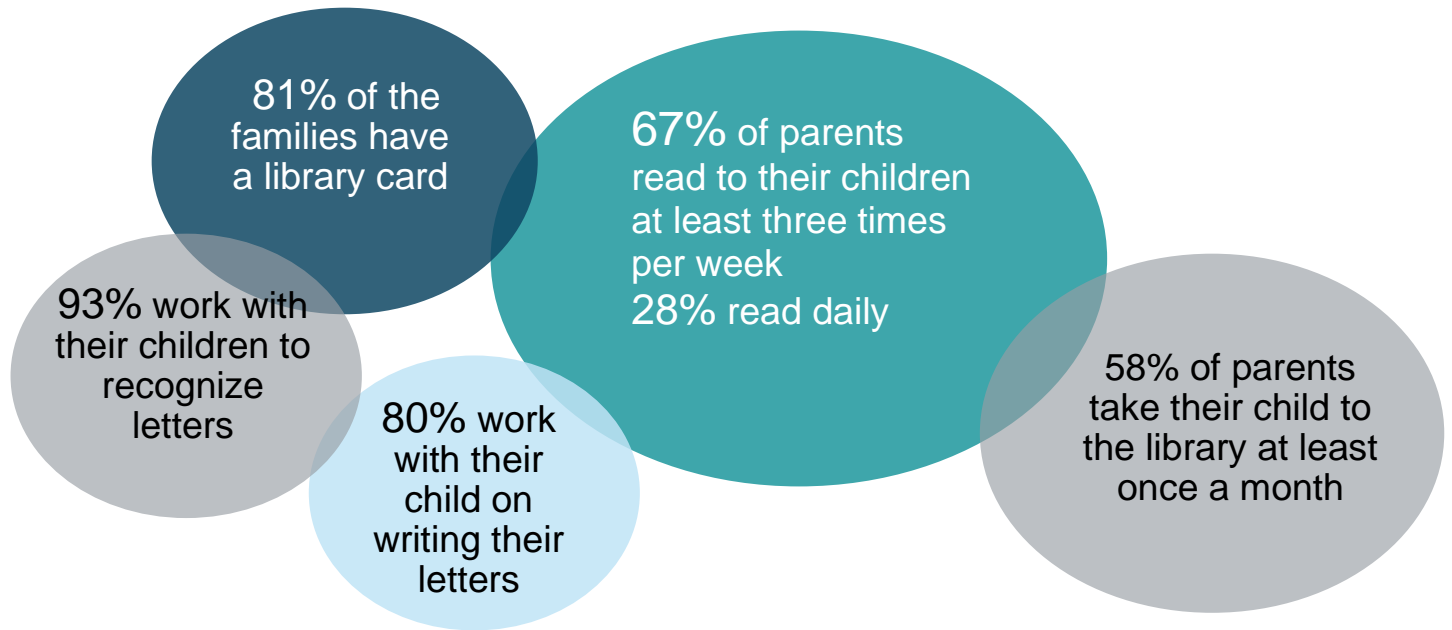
81% of the families have a library card

67% of parents read to their children at least three times per week
28% read daily

93% work with their children to recognize letters

80% work with their child on writing their letters

58% of parents take their child to the library at least once a month